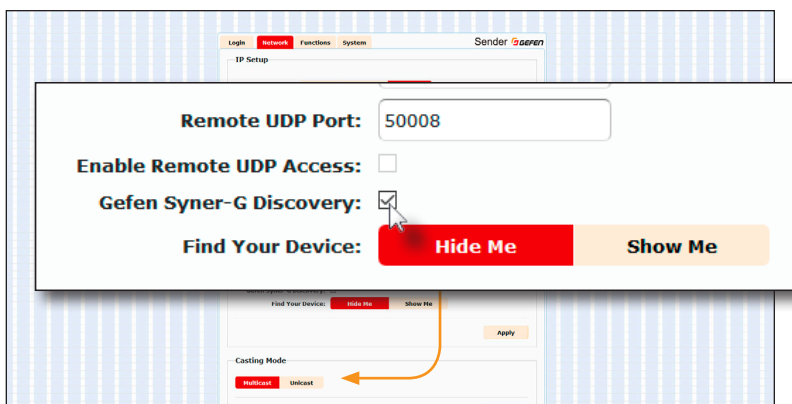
Login Network Functions System

Sender GEFEN

IP Setup

Remote UDP Port: 50008

Enable Remote UDP Access:

Gefen Syner-G Discovery:

Find Your Device: Hide Me Show Me

Find Your Device: Hide Me Show Me

Apply

Casting Mode

Multicast Unicast